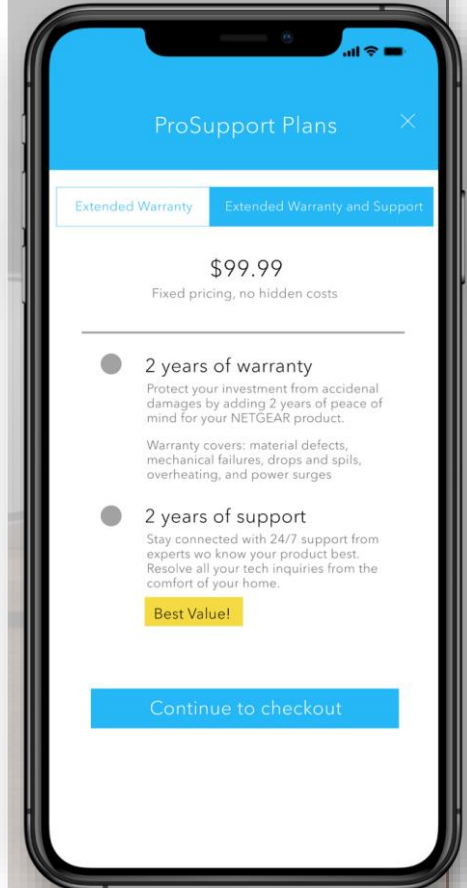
ProSupport Plans

×

Extended Warranty

Extended Warranty and Support

$99.99

Fixed pricing, no hidden costs

2 years of warranty

Protect your investment from accidenal damages by adding 2 years of peace of mind for your NETGEAR product.

Warranty covers: material defects, mechanical failures, drops and spils, overheating, and power surges

2 years of support

Stay connected with 24/7 support from experts wo know your product best. Resolve all your tech inquiries from the comfort of your home.

Best Value!

Continue to checkout